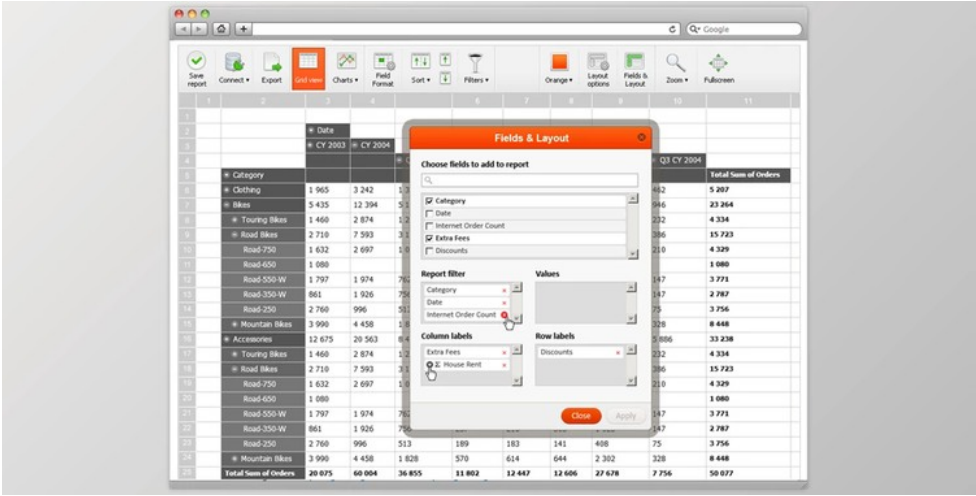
Q▾ Google

Save report | Connect ▾ | Export | Grid view | Charts ▾ | Field Format | Sort ▾ | Filters ▾ | Orange ▾ | Layout options | Fields & Layout | Zoom ▾ | Fullscreen

1 2 3 4 5 6 7 8 9 10 11

Date
CY 2003 | CY 2004 | Q3 CY 2004

Category | Total Sum of Orders
Clothing | 1 965 | 3 242 | 462 | 5 207
Bikes | 5 435 | 12 394 | 546 | 23 264
Touring Bikes | 1 460 | 2 874 | 232 | 4 334
Road Bikes | 2 710 | 7 593 | 386 | 15 723
Road-750 | 1 632 | 2 697 | 210 | 4 329
Road-650 | 1 080 | | | 1 080
Road-550-W | 1 797 | 1 974 | 147 | 3 771
Road-350-W | 861 | 1 926 | 147 | 2 787
Road-250 | 2 760 | 996 | 75 | 3 756
Mountain Bikes | 3 990 | 4 458 | 328 | 8 448
Accessories | 12 675 | 20 563 | 5 886 | 33 238
Touring Bikes | 1 460 | 2 874 | 232 | 4 334
Road Bikes | 2 710 | 7 593 | 386 | 15 723
Road-750 | 1 632 | 2 697 | 210 | 4 329
Road-650 | 1 080 | | | 1 080
Road-550-W | 1 797 | 1 974 | 147 | 3 771
Road-350-W | 861 | 1 926 | 147 | 2 787
Road-250 | 2 760 | 996 | 513 | 189 | 183 | 141 | 408 | 75 | 3 756
Mountain Bikes | 3 990 | 4 458 | 1 828 | 570 | 614 | 644 | 2 302 | 328 | 8 448
Total Sum of Orders | 20 075 | 60 004 | 36 855 | 11 802 | 12 447 | 12 606 | 27 678 | 7 756 | 50 077

Fields & Layout
Choose fields to add to report
Category
Date
Internet Order Count
Extra Fees
Discounts
Report filter
Category
Date
Internet Order Count
Values
Column labels
Extra Fees
Σ House Rent
Row labels
Discounts
Close
Apply